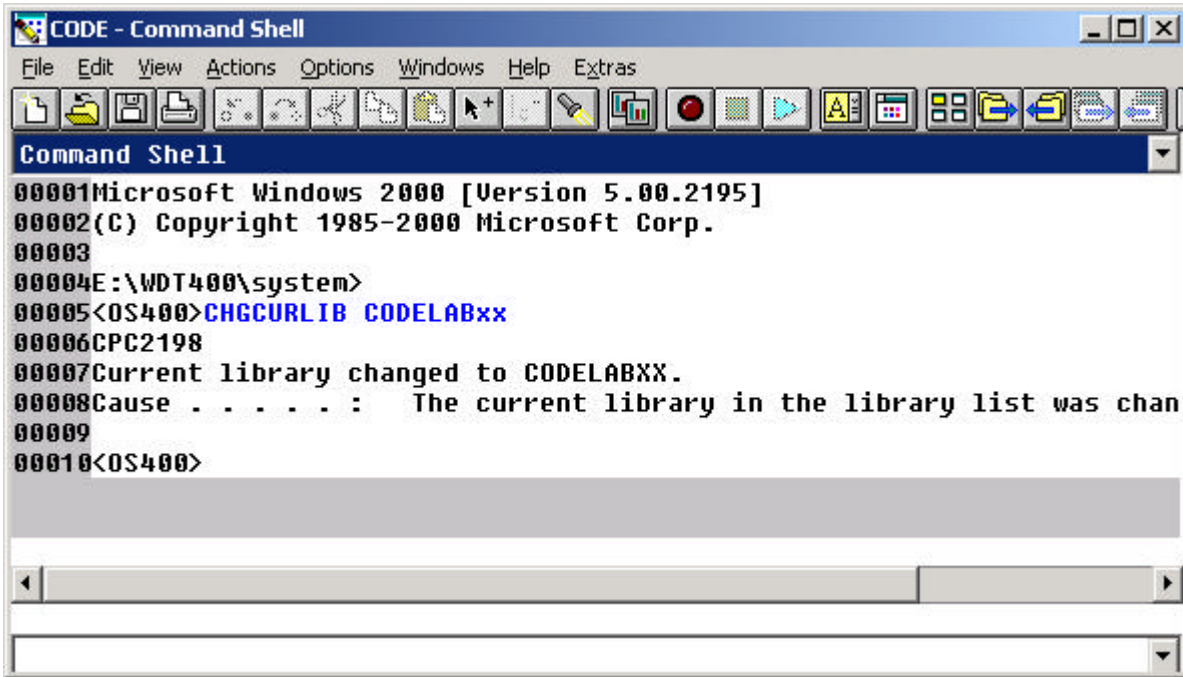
CODE - Command Shell

File Edit View Actions Options Windows Help Extras

Command Shell

00001Microsoft Windows 2000 [Version 5.00.2195]
00002(C) Copyright 1985-2000 Microsoft Corp.
00003
00004E:\WDT400\system>
00005<OS400>CHGCURLIB CODELABxx
00006CPC2198
00007Current library changed to CODELABXX.
00008Cause . . . . . : The current library in the library list was chan
00009
00010<OS400>